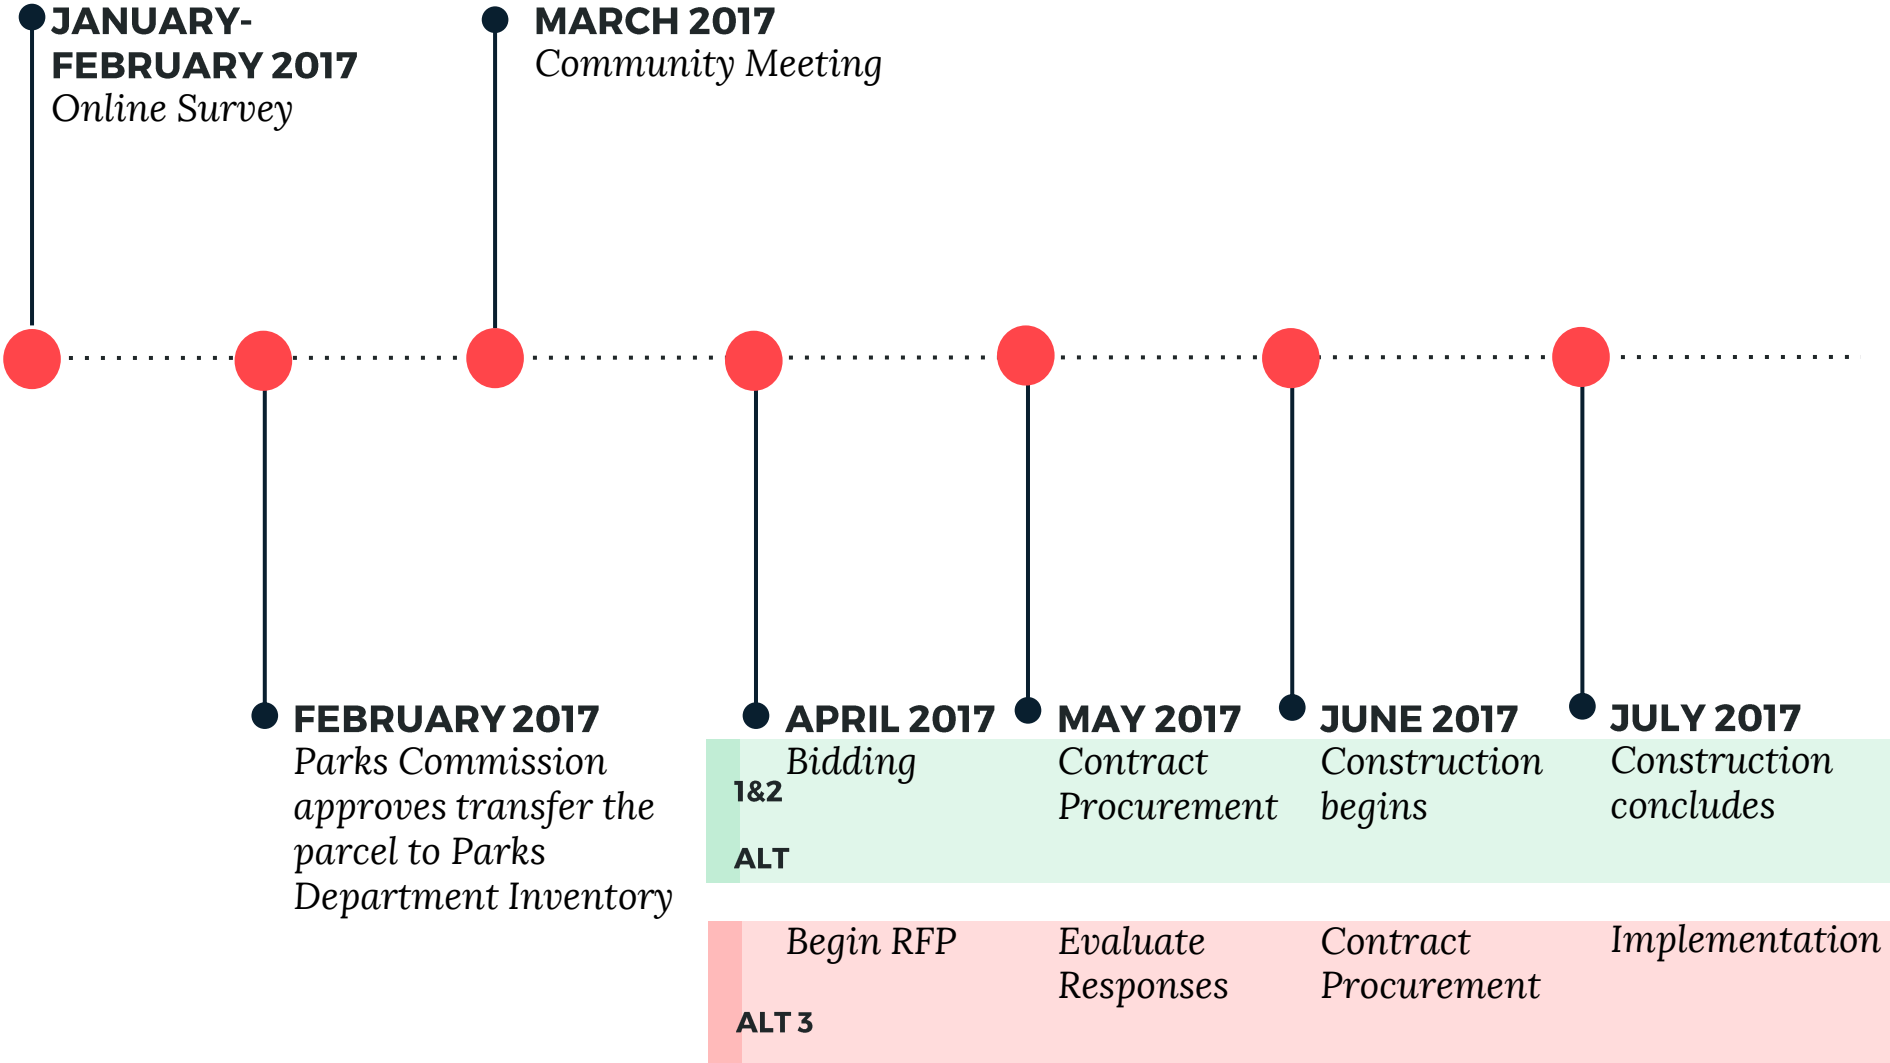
JANUARY-FEBRUARY 2017
Online Survey

MARCH 2017
Community Meeting

FEBRUARY 2017
Parks Commission approves transfer the parcel to Parks Department Inventory

APRIL 2017
Bidding

MAY 2017
Contract Procurement

JUNE 2017
Construction begins

JULY 2017
Construction concludes

1&2
ALT

Begin RFP

Evaluate Responses

Contract Procurement

Implementation

ALT 3